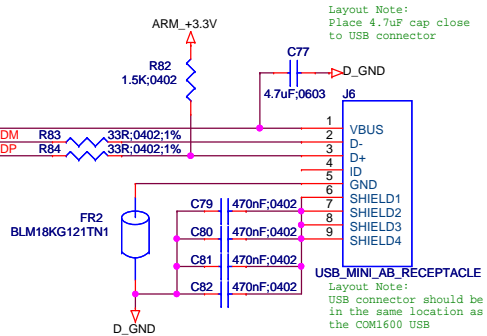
Layout Note:
Place 4.7uF cap close to USB connector

ARM_+3.3V

R82
1.5K;0402

C77

D_GND

4.7uF;0603

J6

DM
R83
33R;0402;1%

DP
R84
33R;0402;1%

1 VBUS
2 D-
3 D+
4 ID
5 GND
6 SHIELD1
7 SHIELD2
8 SHIELD3
9 SHIELD4

FR2
BLM18KG121TN1

C79 470nF;0402
C80 470nF;0402
C81 470nF;0402
C82 470nF;0402

USB_MINI_AB_RECEPTACLE

Layout Note:
USB connector should be in the same location as the COM1600 USB

D_GND